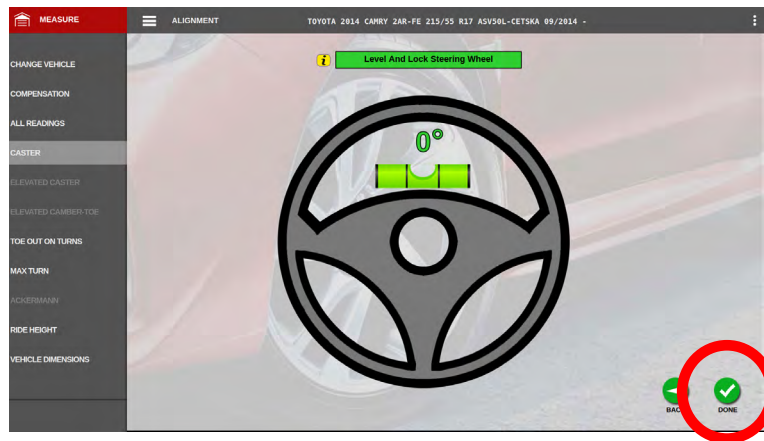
MEASURE

ALIGNMENT

TOYOTA 2014 CAMRY 2AR-FE 215/55 R17 ASV50L-CETSKA 09/2014 -

CHANGE VEHICLE

COMPENSATION

ALL READINGS

CASTER

ELEVATED CASTER

ELEVATED CAMBER-TOE

TOE OUT ON TURNS

MAX TURN

ACKERMANN

RIDE HEIGHT

VEHICLE DIMENSIONS

Level And Lock Steering Wheel

0°

BAC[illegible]

DONE